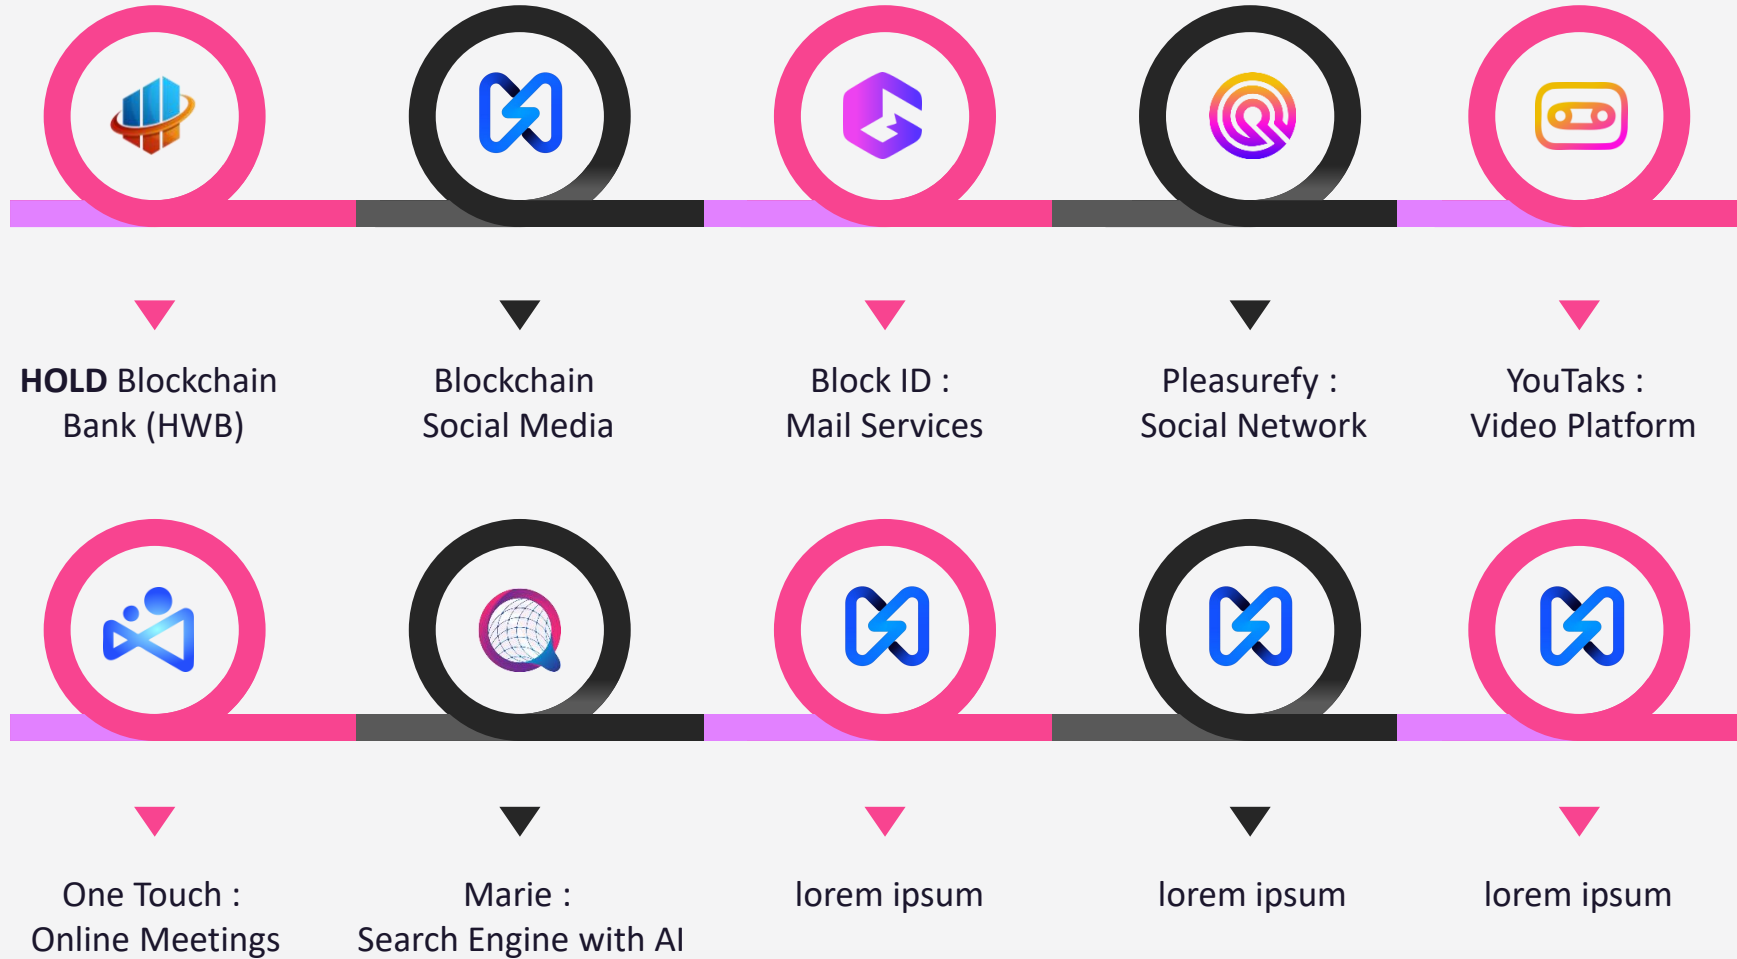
**HOLD** Blockchain Bank (HWB)

Blockchain Social Media

Block ID : Mail Services

Pleasurefy : Social Network

YouTaks : Video Platform

One Touch : Online Meetings

Marie : Search Engine with AI

lorem ipsum

lorem ipsum

lorem ipsum